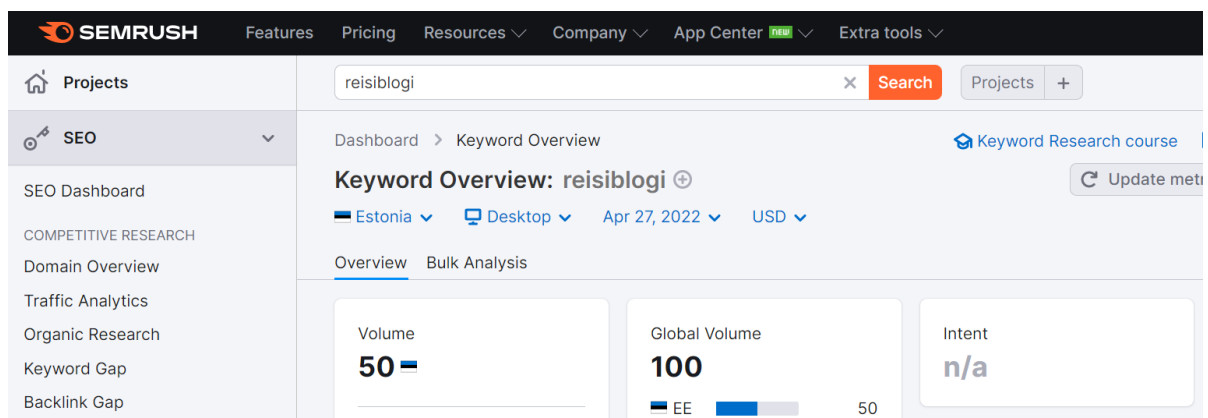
SEMRUSH Features Pricing Resources Company App Center NEW Extra tools

Projects

SEO

SEO Dashboard

COMPETITIVE RESEARCH

Domain Overview

Traffic Analytics

Organic Research

Keyword Gap

Backlink Gap

reisiblogi Search Projects +

Dashboard > Keyword Overview

Keyword Research course

Keyword Overview: reisiblogi

Update metr

Estonia Desktop Apr 27, 2022 USD

Overview Bulk Analysis

Volume
50

Global Volume
100
EE 50

Intent
n/a